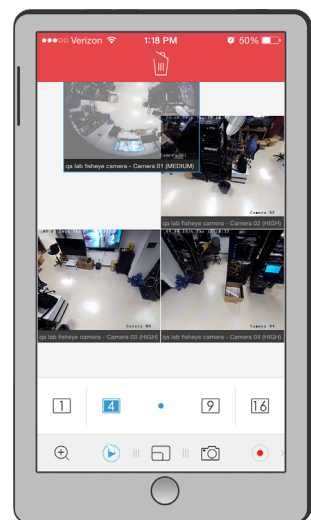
●●●○○ Verizon 1:18 PM 50%

qa lab fisheye camera - Camera 01 (MEDIUM)

Camera 02

qa lab fisheye camera - Camera 02 (HIGH)

Camera 03

qa lab fisheye camera - Camera 03 (HIGH)

Camera 04

qa lab fisheye camera - Camera 04 (HIGH)

1

4

9

16